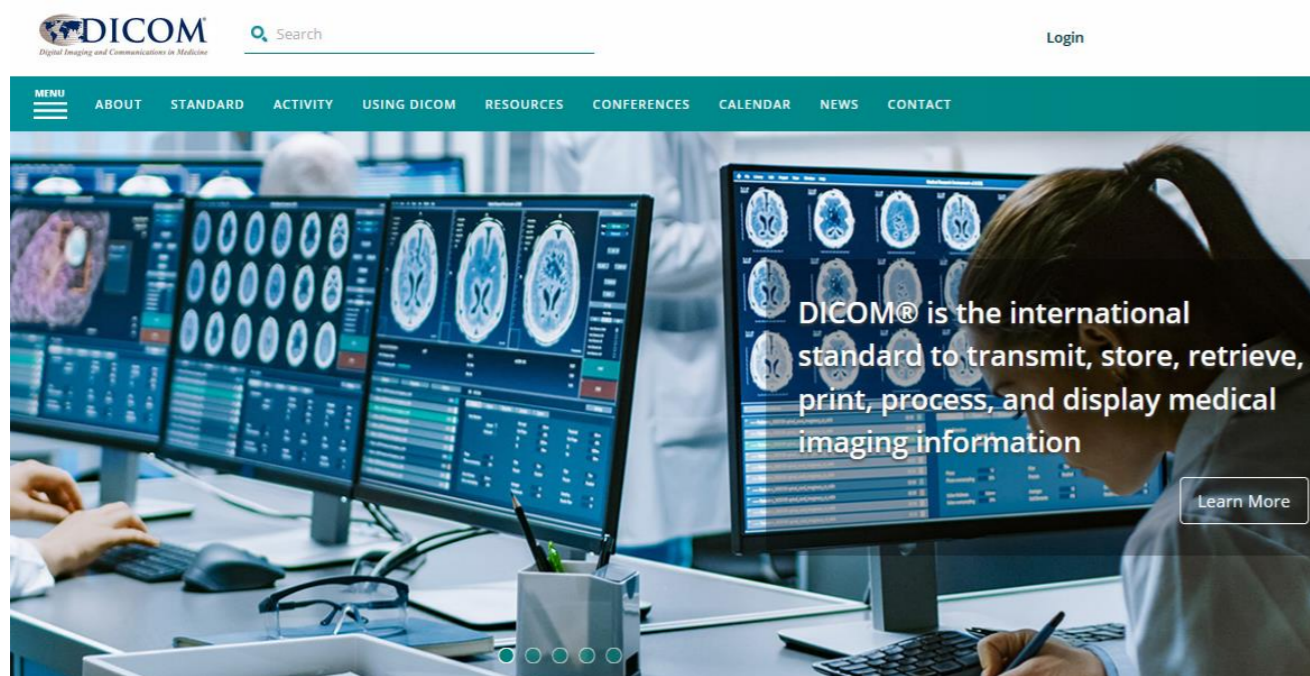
DICOM
Digital Imaging and Communications in Medicine

Search

Login

MENU
ABOUT STANDARD ACTIVITY USING DICOM RESOURCES CONFERENCES CALENDAR NEWS CONTACT

DICOM® is the international standard to transmit, store, retrieve, print, process, and display medical imaging information

Learn More